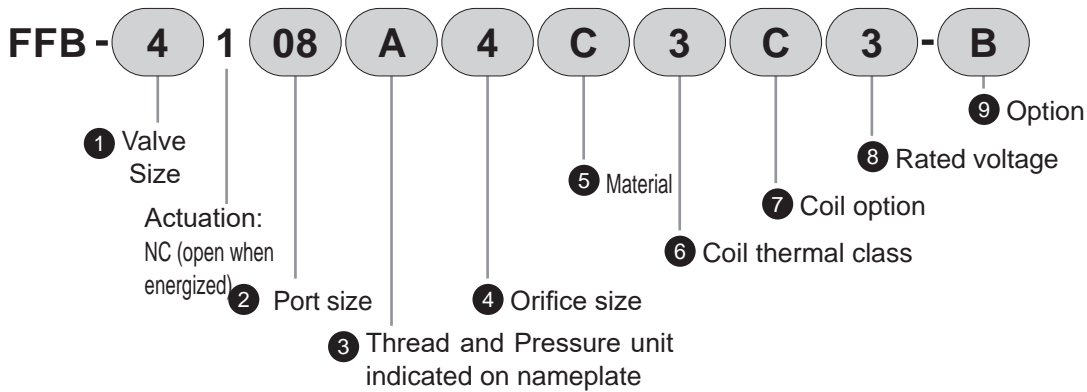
FFB - 4 1 08 A 4 C 3 C 3 - B

9 Option

1 Valve Size

8 Rated voltage

5 Material

7 Coil option

Actuation: NC (open when energized)

6 Coil thermal class

2 Port size

4 Orifice size

3 Thread and Pressure unit indicated on nameplate